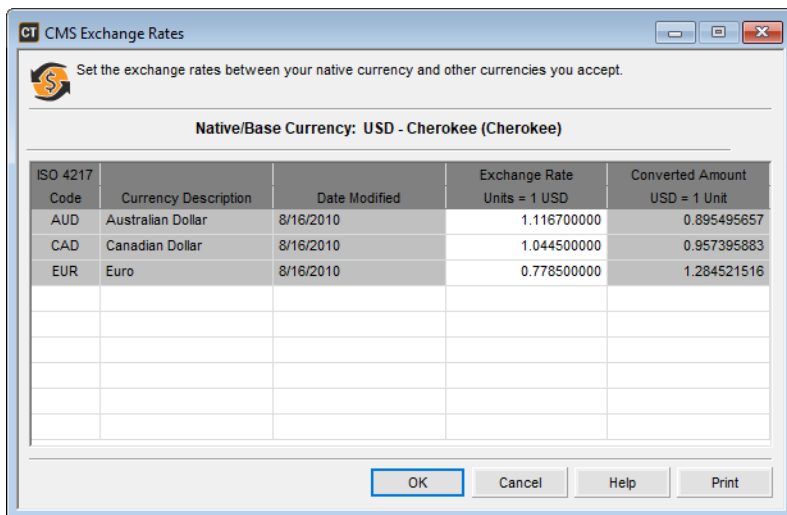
CT CMS Exchange Rates

Set the exchange rates between your native currency and other currencies you accept.

Native/Base Currency: USD - Cherokee (Cherokee)

| ISO 4217 Code | Currency Description | Date Modified | Exchange Rate Units = 1 USD | Converted Amount USD = 1 Unit |
|---|---|---|---|---|
| AUD | Australian Dollar | 8/16/2010 | 1.116700000 | 0.895495657 |
| CAD | Canadian Dollar | 8/16/2010 | 1.044500000 | 0.957395883 |
| EUR | Euro | 8/16/2010 | 0.778500000 | 1.284521516 |

OK Cancel Help Print